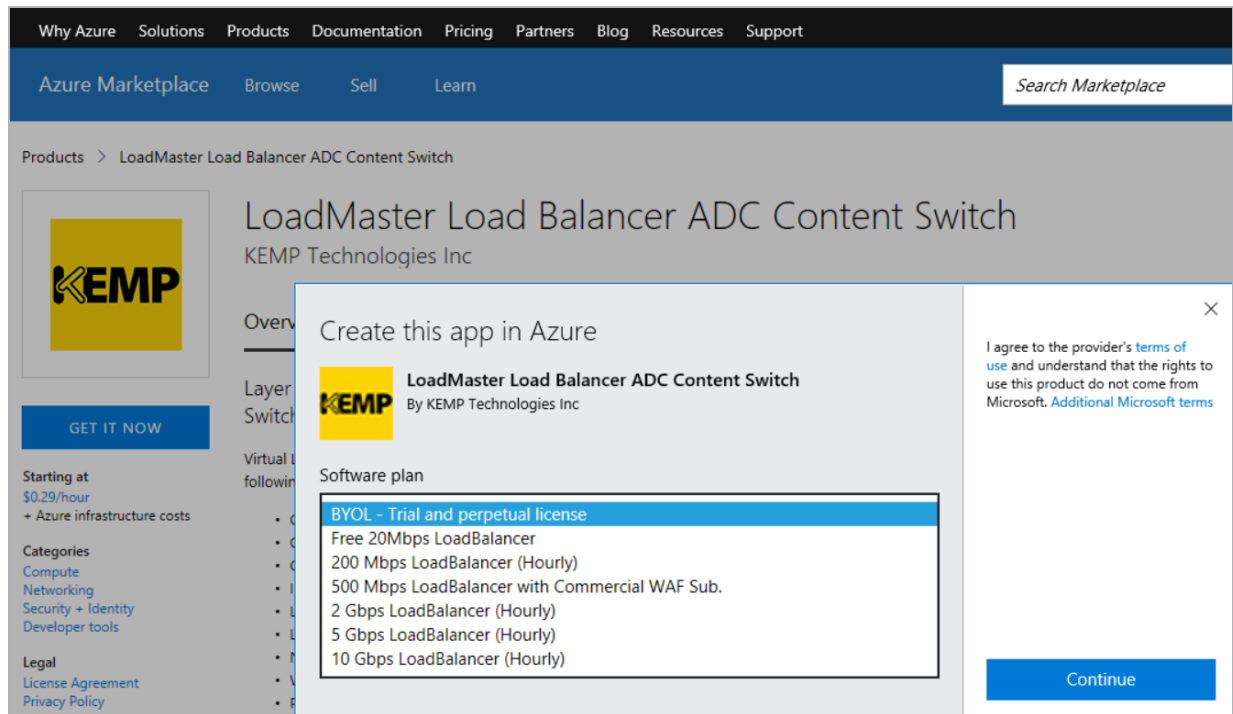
Why Azure Solutions Products Documentation Pricing Partners Blog Resources Support

Azure Marketplace Browse Sell Learn

Search Marketplace

Products > LoadMaster Load Balancer ADC Content Switch

KEMP

LoadMaster Load Balancer ADC Content Switch
KEMP Technologies Inc

Overv

Layer
Switc

Virtual L
followin

GET IT NOW

Starting at
$0.29/hour
+ Azure infrastructure costs

Categories
Compute
Networking
Security + Identity
Developer tools

Legal
License Agreement
Privacy Policy

Create this app in Azure

KEMP

LoadMaster Load Balancer ADC Content Switch
By KEMP Technologies Inc

Software plan

BYOL - Trial and perpetual license
Free 20Mbps LoadBalancer
200 Mbps LoadBalancer (Hourly)
500 Mbps LoadBalancer with Commercial WAF Sub.
2 Gbps LoadBalancer (Hourly)
5 Gbps LoadBalancer (Hourly)
10 Gbps LoadBalancer (Hourly)

×

I agree to the provider's terms of use and understand that the rights to use this product do not come from Microsoft. Additional Microsoft terms

Continue